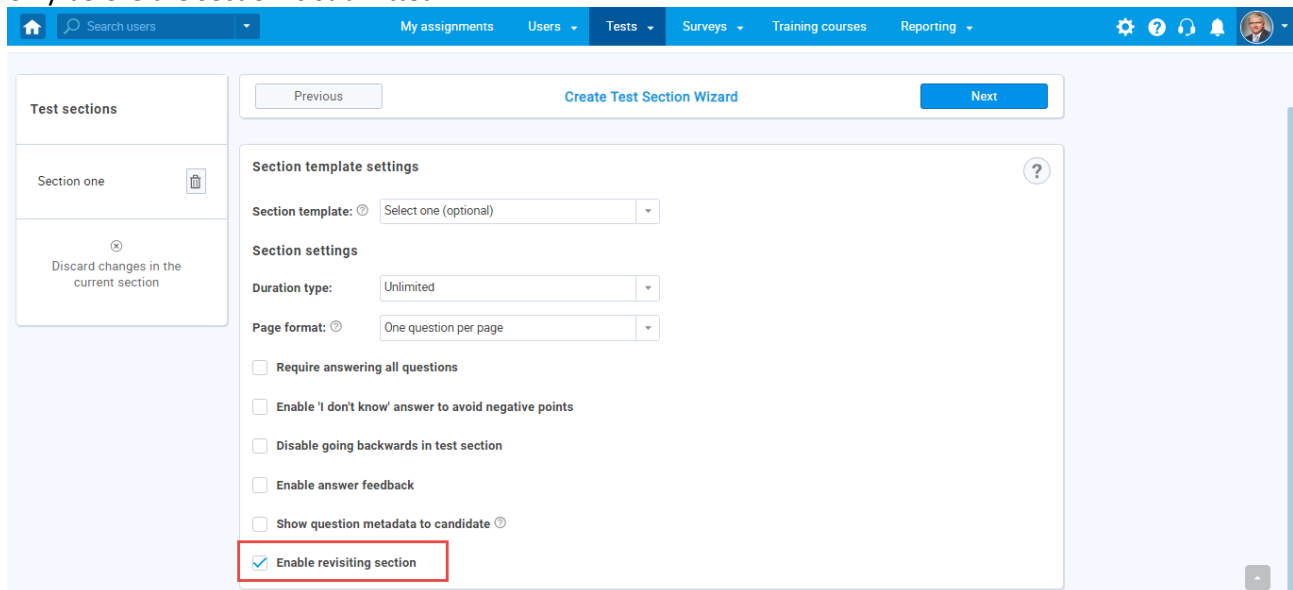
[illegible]

Search users

My assignments   Users   Tests   Surveys   Training courses   Reporting

Test sections

Section one

Discard changes in the current section

Previous   Create Test Section Wizard   Next

Section template settings

Section template: Select one (optional)

Section settings

Duration type: Unlimited

Page format: One question per page

Require answering all questions

Enable 'I don't know' answer to avoid negative points

Disable going backwards in test section

Enable answer feedback

Show question metadata to candidate

Enable revisiting section